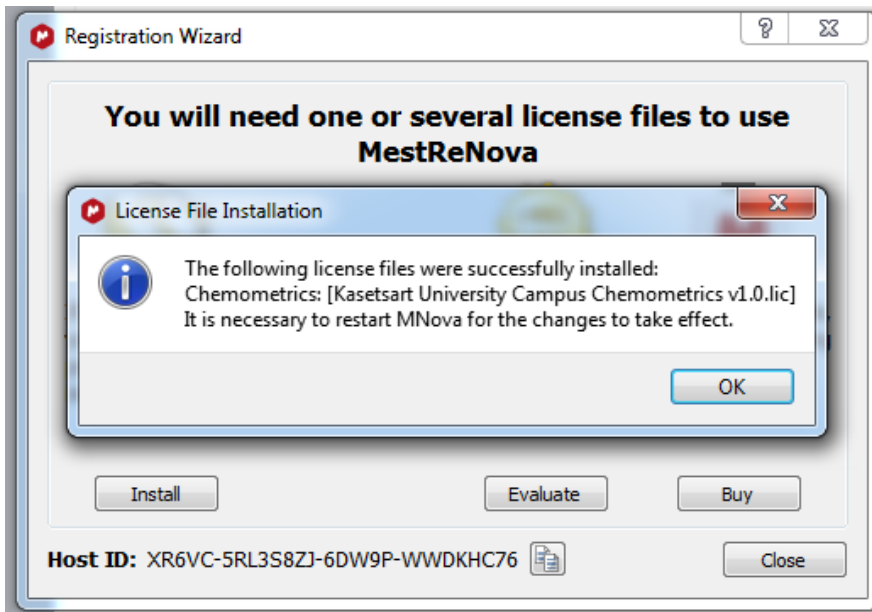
Registration Wizard

?

You will need one or several license files to use MestReNova

License File Installation

The following license files were successfully installed:
Chemometrics: [Kasetsart University Campus Chemometrics v1.0.lic]
It is necessary to restart MNova for the changes to take effect.

OK

Install

Evaluate

Buy

Host ID: XR6VC-5RL3S8ZJ-6DW9P-WWDKHC76

Close